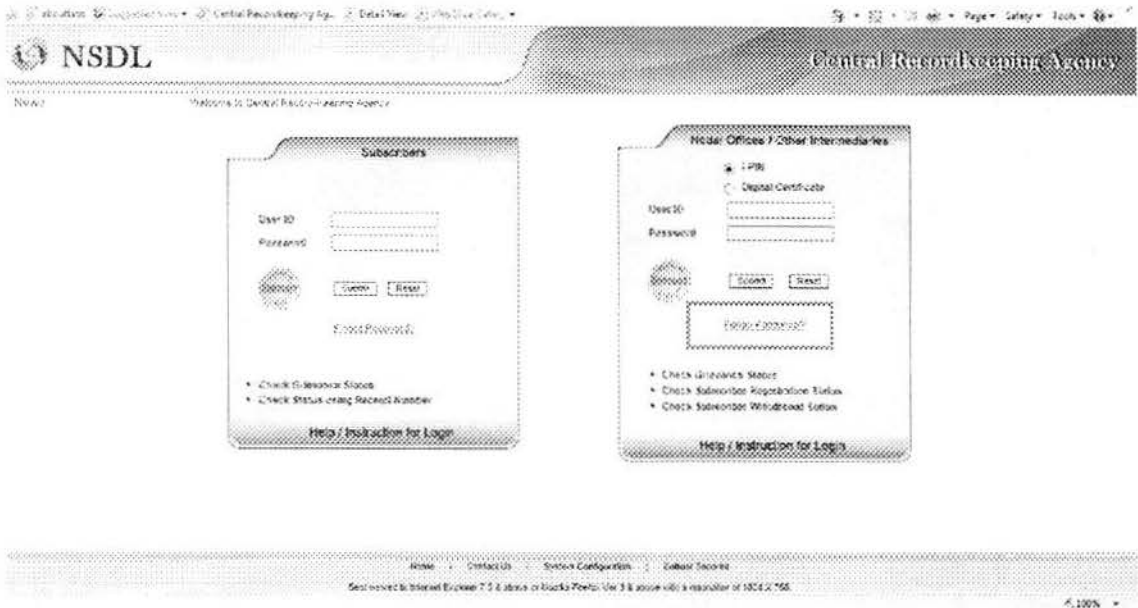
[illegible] Suggested Sites • Central Recordkeeping Ag... Detail View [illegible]

Page • Safety • Tools •

NSDL

Central Recordkeeping Agency

News

Welcome to Central Recordkeeping Agency

Subscribers

User ID

Password

Submit Reset

Forgot Password?

• Check Grievance Status
• Check Status using Receipt Number

Help / Instruction for Login

Nodal Offices / Other Intermediaries

I-PIN

Digital Certificate

User ID

Password

Submit Reset

Forgot Password?

• Check Grievance Status
• Check Subscriber Registration Status
• Check Subscriber Withdrawal Status

Help / Instruction for Login

Home | Contact Us | System Configuration | Disclaimer

Best viewed in Internet Explorer 7.0 & above or Mozilla Firefox Ver 3 & above with a resolution of 1024 X 768.

100%